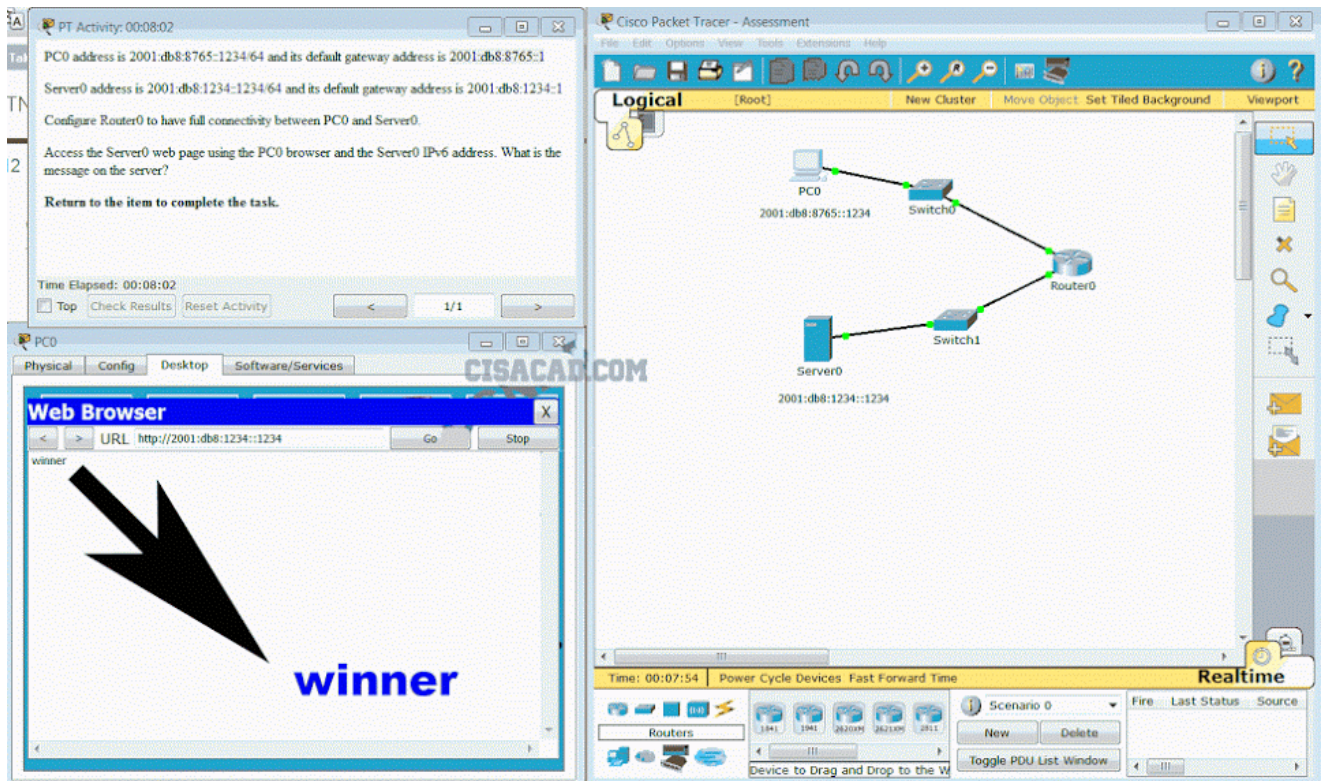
PT Activity: 00:08:02

PC0 address is 2001:db8:8765::1234/64 and its default gateway address is 2001:db8:8765::1

Server0 address is 2001:db8:1234::1234/64 and its default gateway address is 2001:db8:1234::1

Configure Router0 to have full connectivity between PC0 and Server0.

Access the Server0 web page using the PC0 browser and the Server0 IPv6 address. What is the message on the server?

Return to the item to complete the task.

Time Elapsed: 00:08:02

Top Check Results Reset Activity < 1/1 >

PC0

Physical Config Desktop Software/Services

CISACAD.COM

Web Browser X

< > URL http://2001:db8:1234::1234 Go Stop

winner

winner

Cisco Packet Tracer - Assessment

File Edit Options View Tools Extensions Help

Logical [Root] New Cluster Move Object Set Tiled Background Viewport

PC0
2001:db8:8765::1234
Switch0
Router0
Switch1
Server0
2001:db8:1234::1234

Time: 00:07:54 Power Cycle Devices Fast Forward Time Realtime

Routers
1841 1941 2620XM 2621XM 2811
Device to Drag and Drop to the W

Scenario 0
New Delete
Toggle PDU List Window

Fire Last Status Source